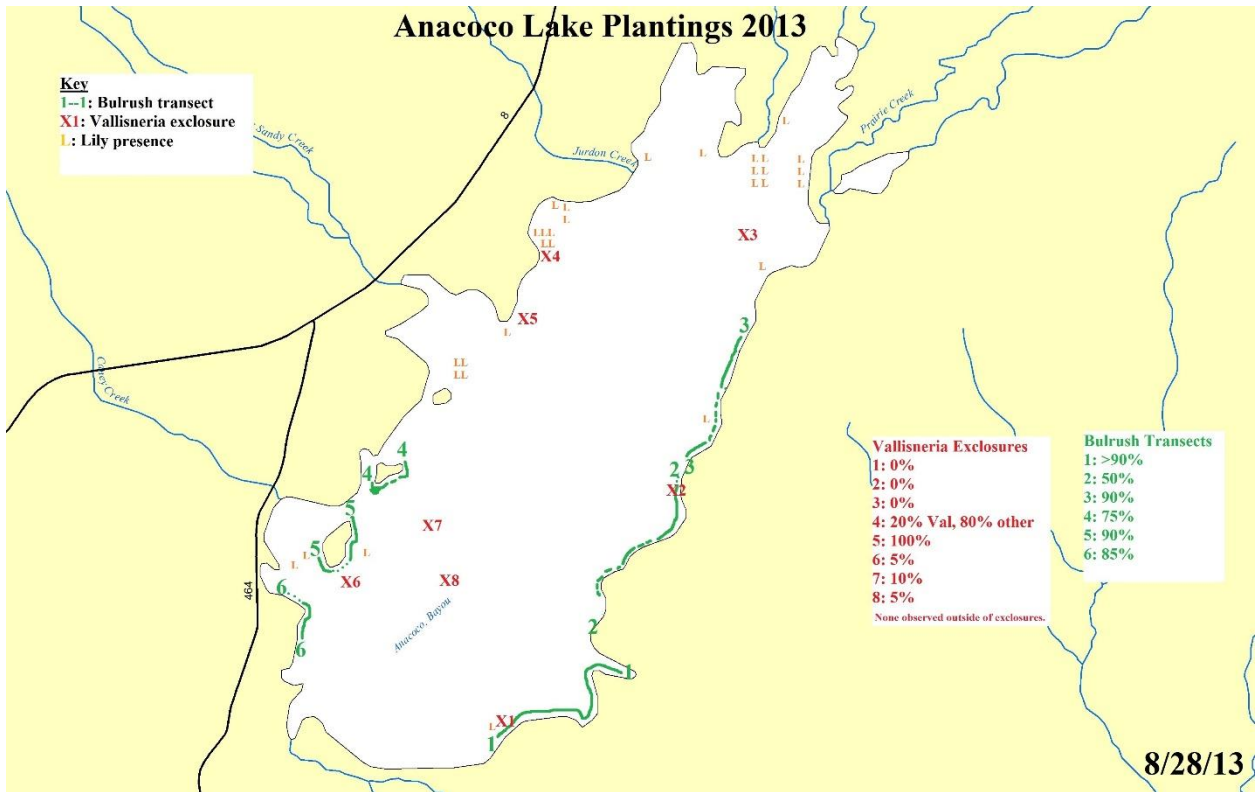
Anacoco Lake Plantings 2013

Key
1--1: Bulrush transect
X1: Vallisneria exclosure
L: Lily presence

Sandy Creek
8
Jurdon Creek
Prairie Creek
Caney Creek
464
Anacoco Bayou

L L
L L L L
L L L
L L L L
L L L
LL
X3
X4
L
X5
L
LL
LL
3
L
4 4
2 3
X2
5
X7
5
L L
X6
X8
6
6
2
1
L X1
1

Vallisneria Exclosures
1: 0%
2: 0%
3: 0%
4: 20% Val, 80% other
5: 100%
6: 5%
7: 10%
8: 5%
None observed outside of exclosures.

Bulrush Transects
1: >90%
2: 50%
3: 90%
4: 75%
5: 90%
6: 85%

8/28/13